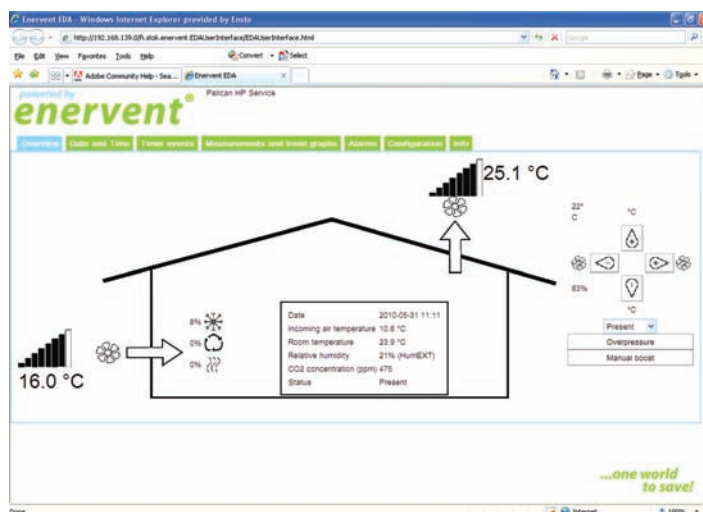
Enervent EDA - Windows Internet Explorer provided by Ensto

http://192.168.139.0/fi.stok.enervent.EDAUserInterface/EDAUserInterface.html

File Edit View Favorites Tools Help

Convert Select

Adobe Community Help - Sea... Enervent EDA

Page Tools

powered by

enervent

Pelican HP Service

Overview Date and Time Timer events Measurements and trend graphs Alarms Configuration Info

25.1 °C

22° C

°C

83%

°C

Present

Overpressure

Manual boost

8%

0%

0%

| Date | 2010-05-31 11:11 |
|---|---|
| Incoming air temperature | 10.8 °C |
| Room temperature | 23.9 °C |
| Relative humidity | 21% (HumEXT) |
| CO2 concentration (ppm) | 475 |
| Status | Present |

16.0 °C

...one world to save!

Done

Internet

100%